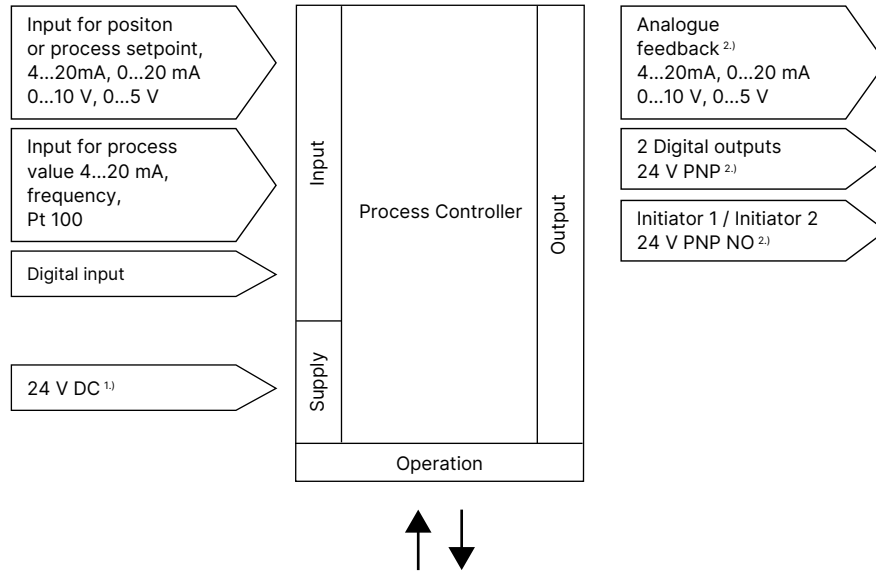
Input for positon or process setpoint, 4...20mA, 0...20 mA 0...10 V, 0...5 V

Input for process value 4...20 mA, frequency, Pt 100

Digital input

24 V DC $^{1.)}$

Input

Supply

Process Controller

Output

Operation

Analogue feedback $^{2.)}$ 4...20mA, 0...20 mA 0...10 V, 0...5 V

2 Digital outputs 24 V PNP $^{2.)}$

Initiator 1 / Initiator 2 24 V PNP NO $^{2.)}$